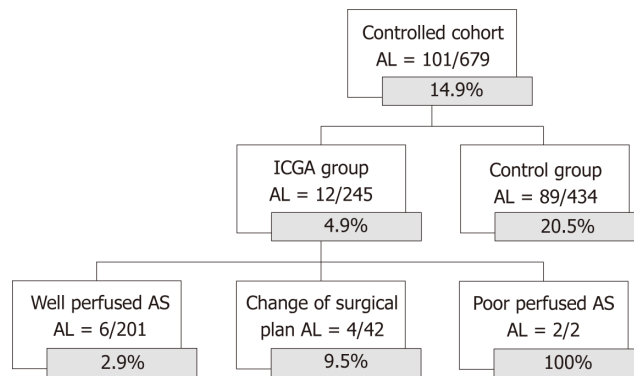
Controlled cohort
AL = 101/679
14.9%

ICGA group
AL = 12/245
4.9%

Control group
AL = 89/434
20.5%

Well perfused AS
AL = 6/201
2.9%

Change of surgical plan AL = 4/42
9.5%

Poor perfused AS
AL = 2/2
100%